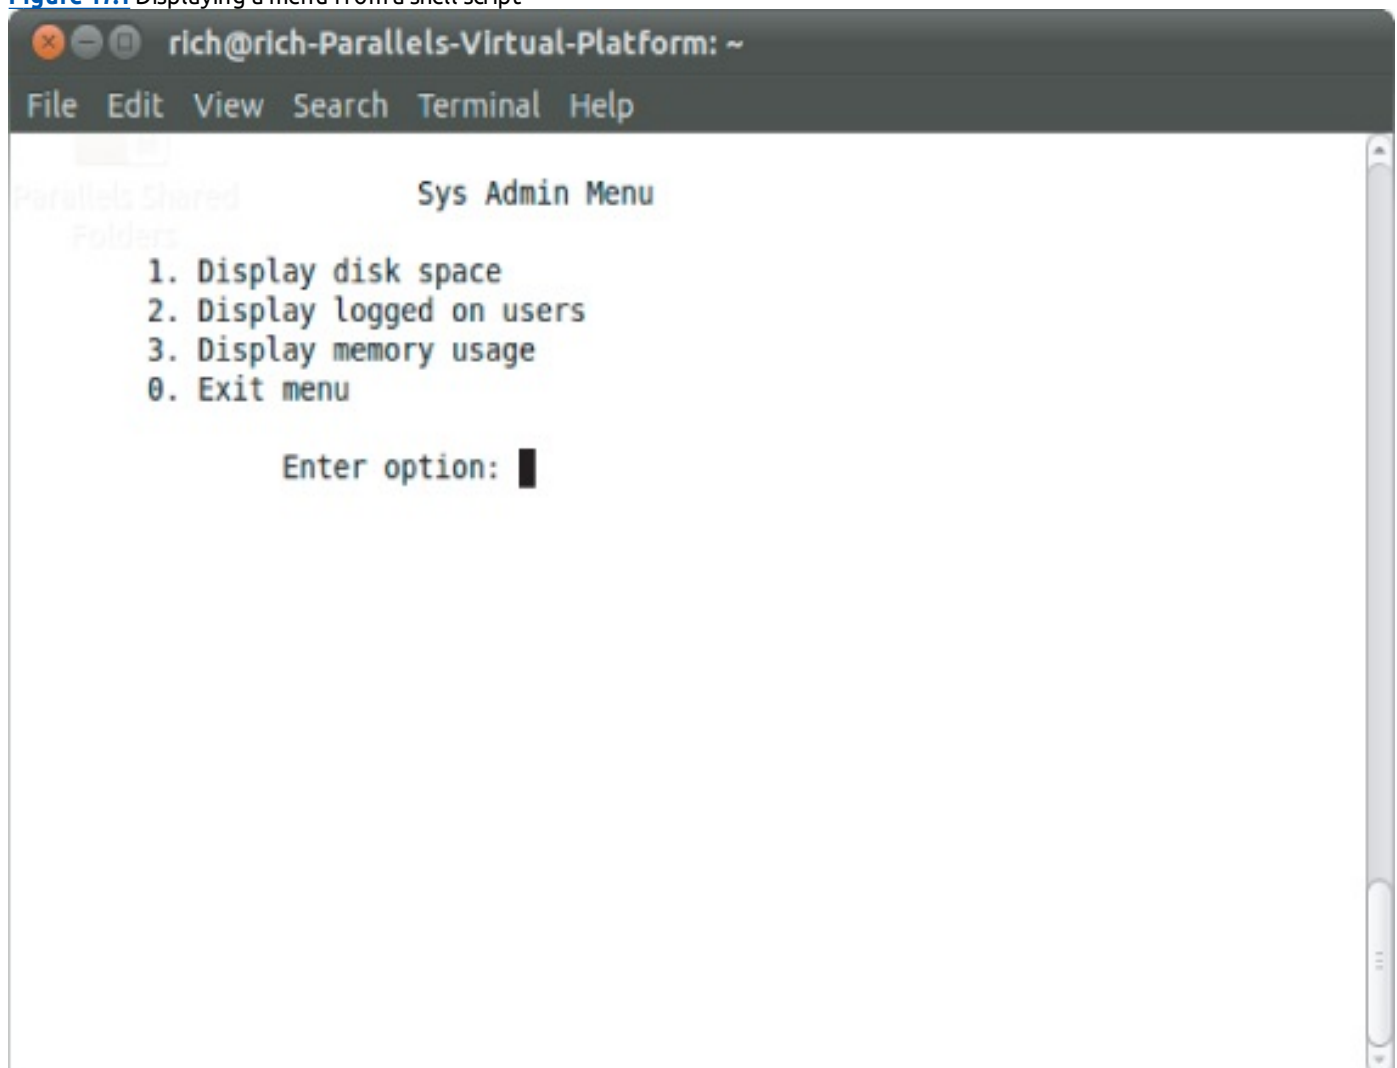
Figure 17.1 Displaying a menu from a shell script

rich@rich-Parallels-Virtual-Platform: ~

File Edit View Search Terminal Help

Parallels Shared Folders

Sys Admin Menu

1. Display disk space
2. Display logged on users
3. Display memory usage
0. Exit menu

Enter option: